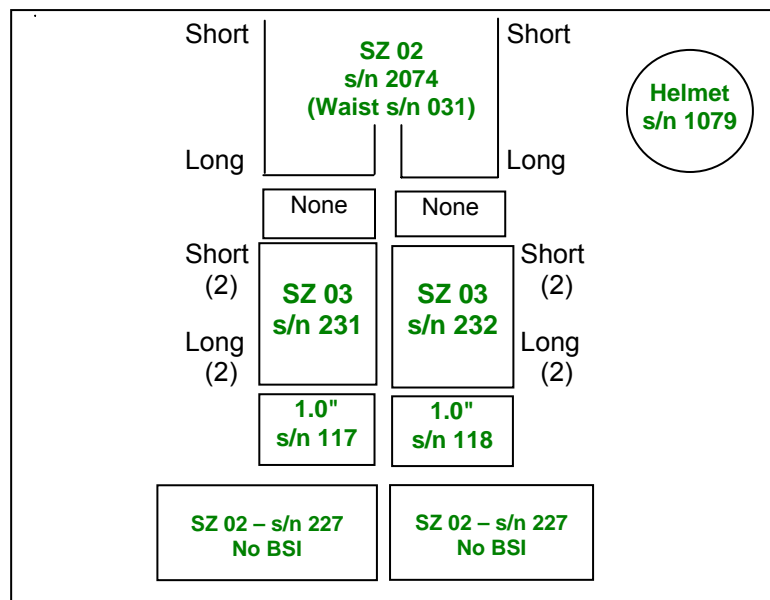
Short

SZ 02
s/n 2074
(Waist s/n 031)

Short

Helmet
s/n 1079

Long

Long

None

None

Short
(2)

SZ 03
s/n 231

SZ 03
s/n 232

Short
(2)

Long
(2)

Long
(2)

1.0"
s/n 117

1.0"
s/n 118

SZ 02 – s/n 227
No BSI

SZ 02 – s/n 227
No BSI